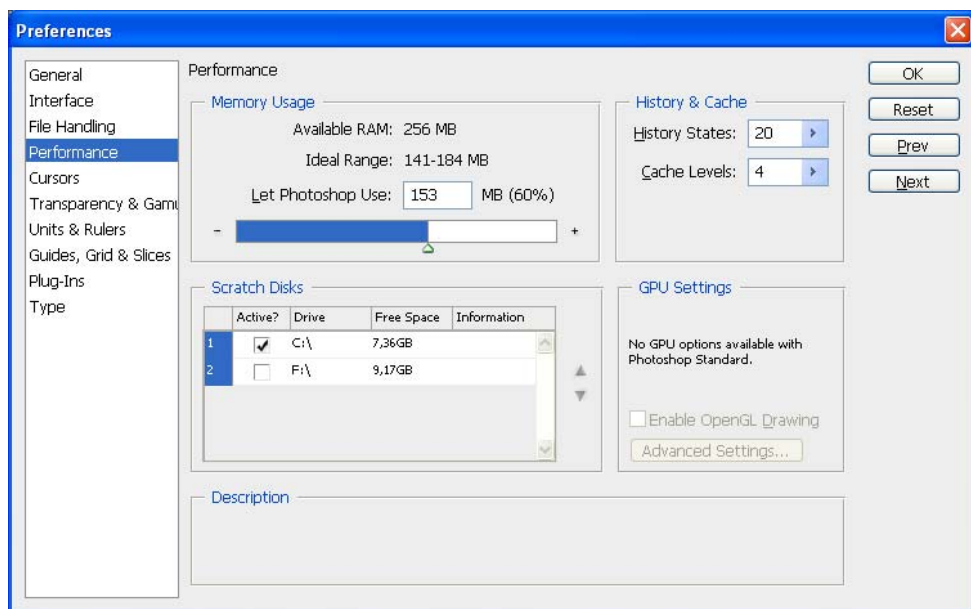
Preferences

General
Interface
File Handling
Performance
Cursors
Transparency & Gamu
Units & Rulers
Guides, Grid & Slices
Plug-Ins
Type

Performance

Memory Usage
Available RAM: 256 MB
Ideal Range: 141-184 MB
Let Photoshop Use: 153 MB (60%)
–
+

History & Cache
History States: 20
Cache Levels: 4

OK
Reset
Prev
Next

Scratch Disks

| | Active? | Drive | Free Space | Information |
|---|---|---|---|---|
| 1 | ✓ | C:\ | 7,36GB | |
| 2 | | F:\ | 9,17GB | |

GPU Settings
No GPU options available with Photoshop Standard.
Enable OpenGL Drawing
Advanced Settings...

Description